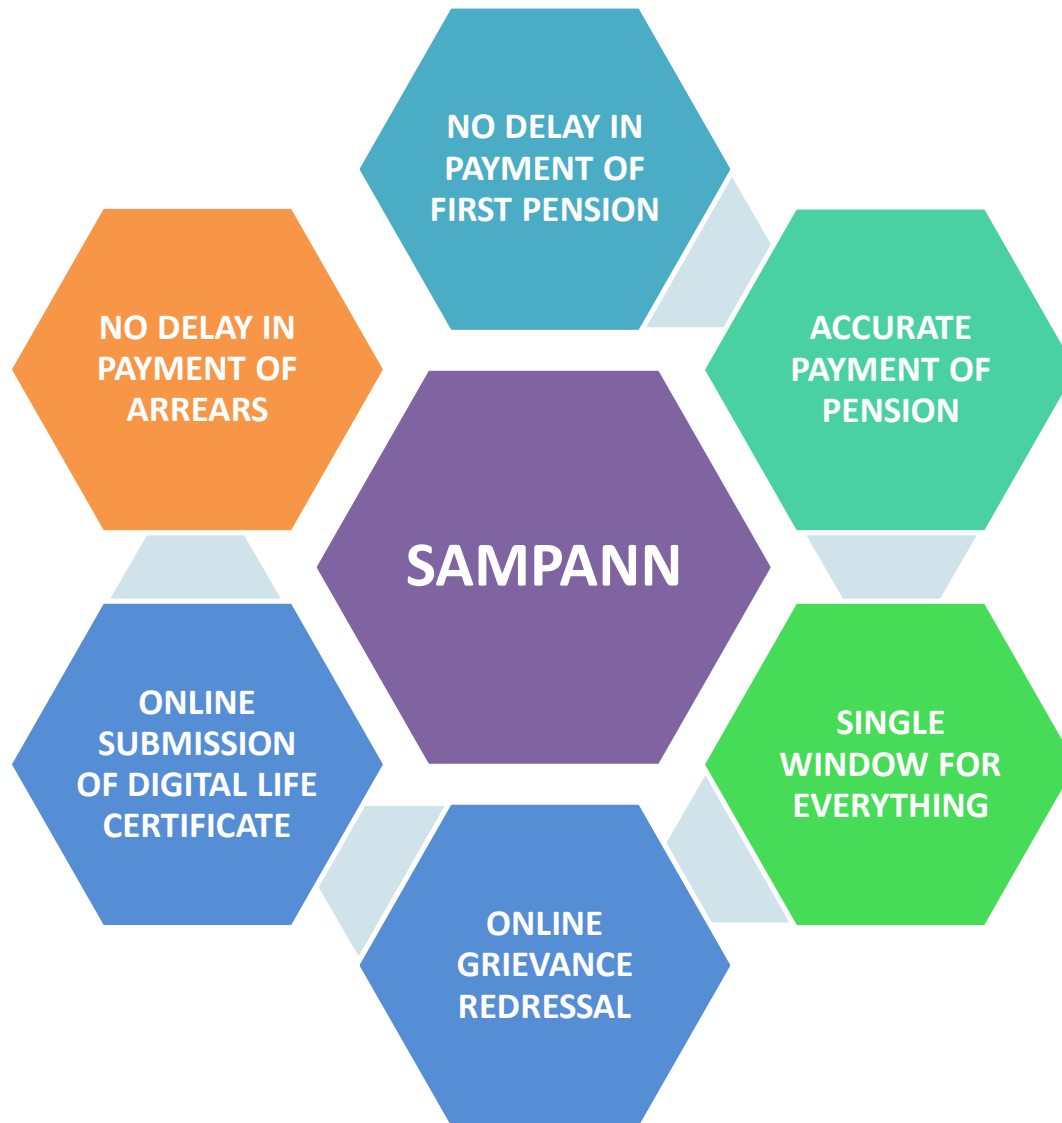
NO DELAY IN PAYMENT OF FIRST PENSION

ACCURATE PAYMENT OF PENSION

SINGLE WINDOW FOR EVERYTHING

ONLINE GRIEVANCE REDRESSAL

ONLINE SUBMISSION OF DIGITAL LIFE CERTIFICATE

NO DELAY IN PAYMENT OF ARREARS

SAMPANN